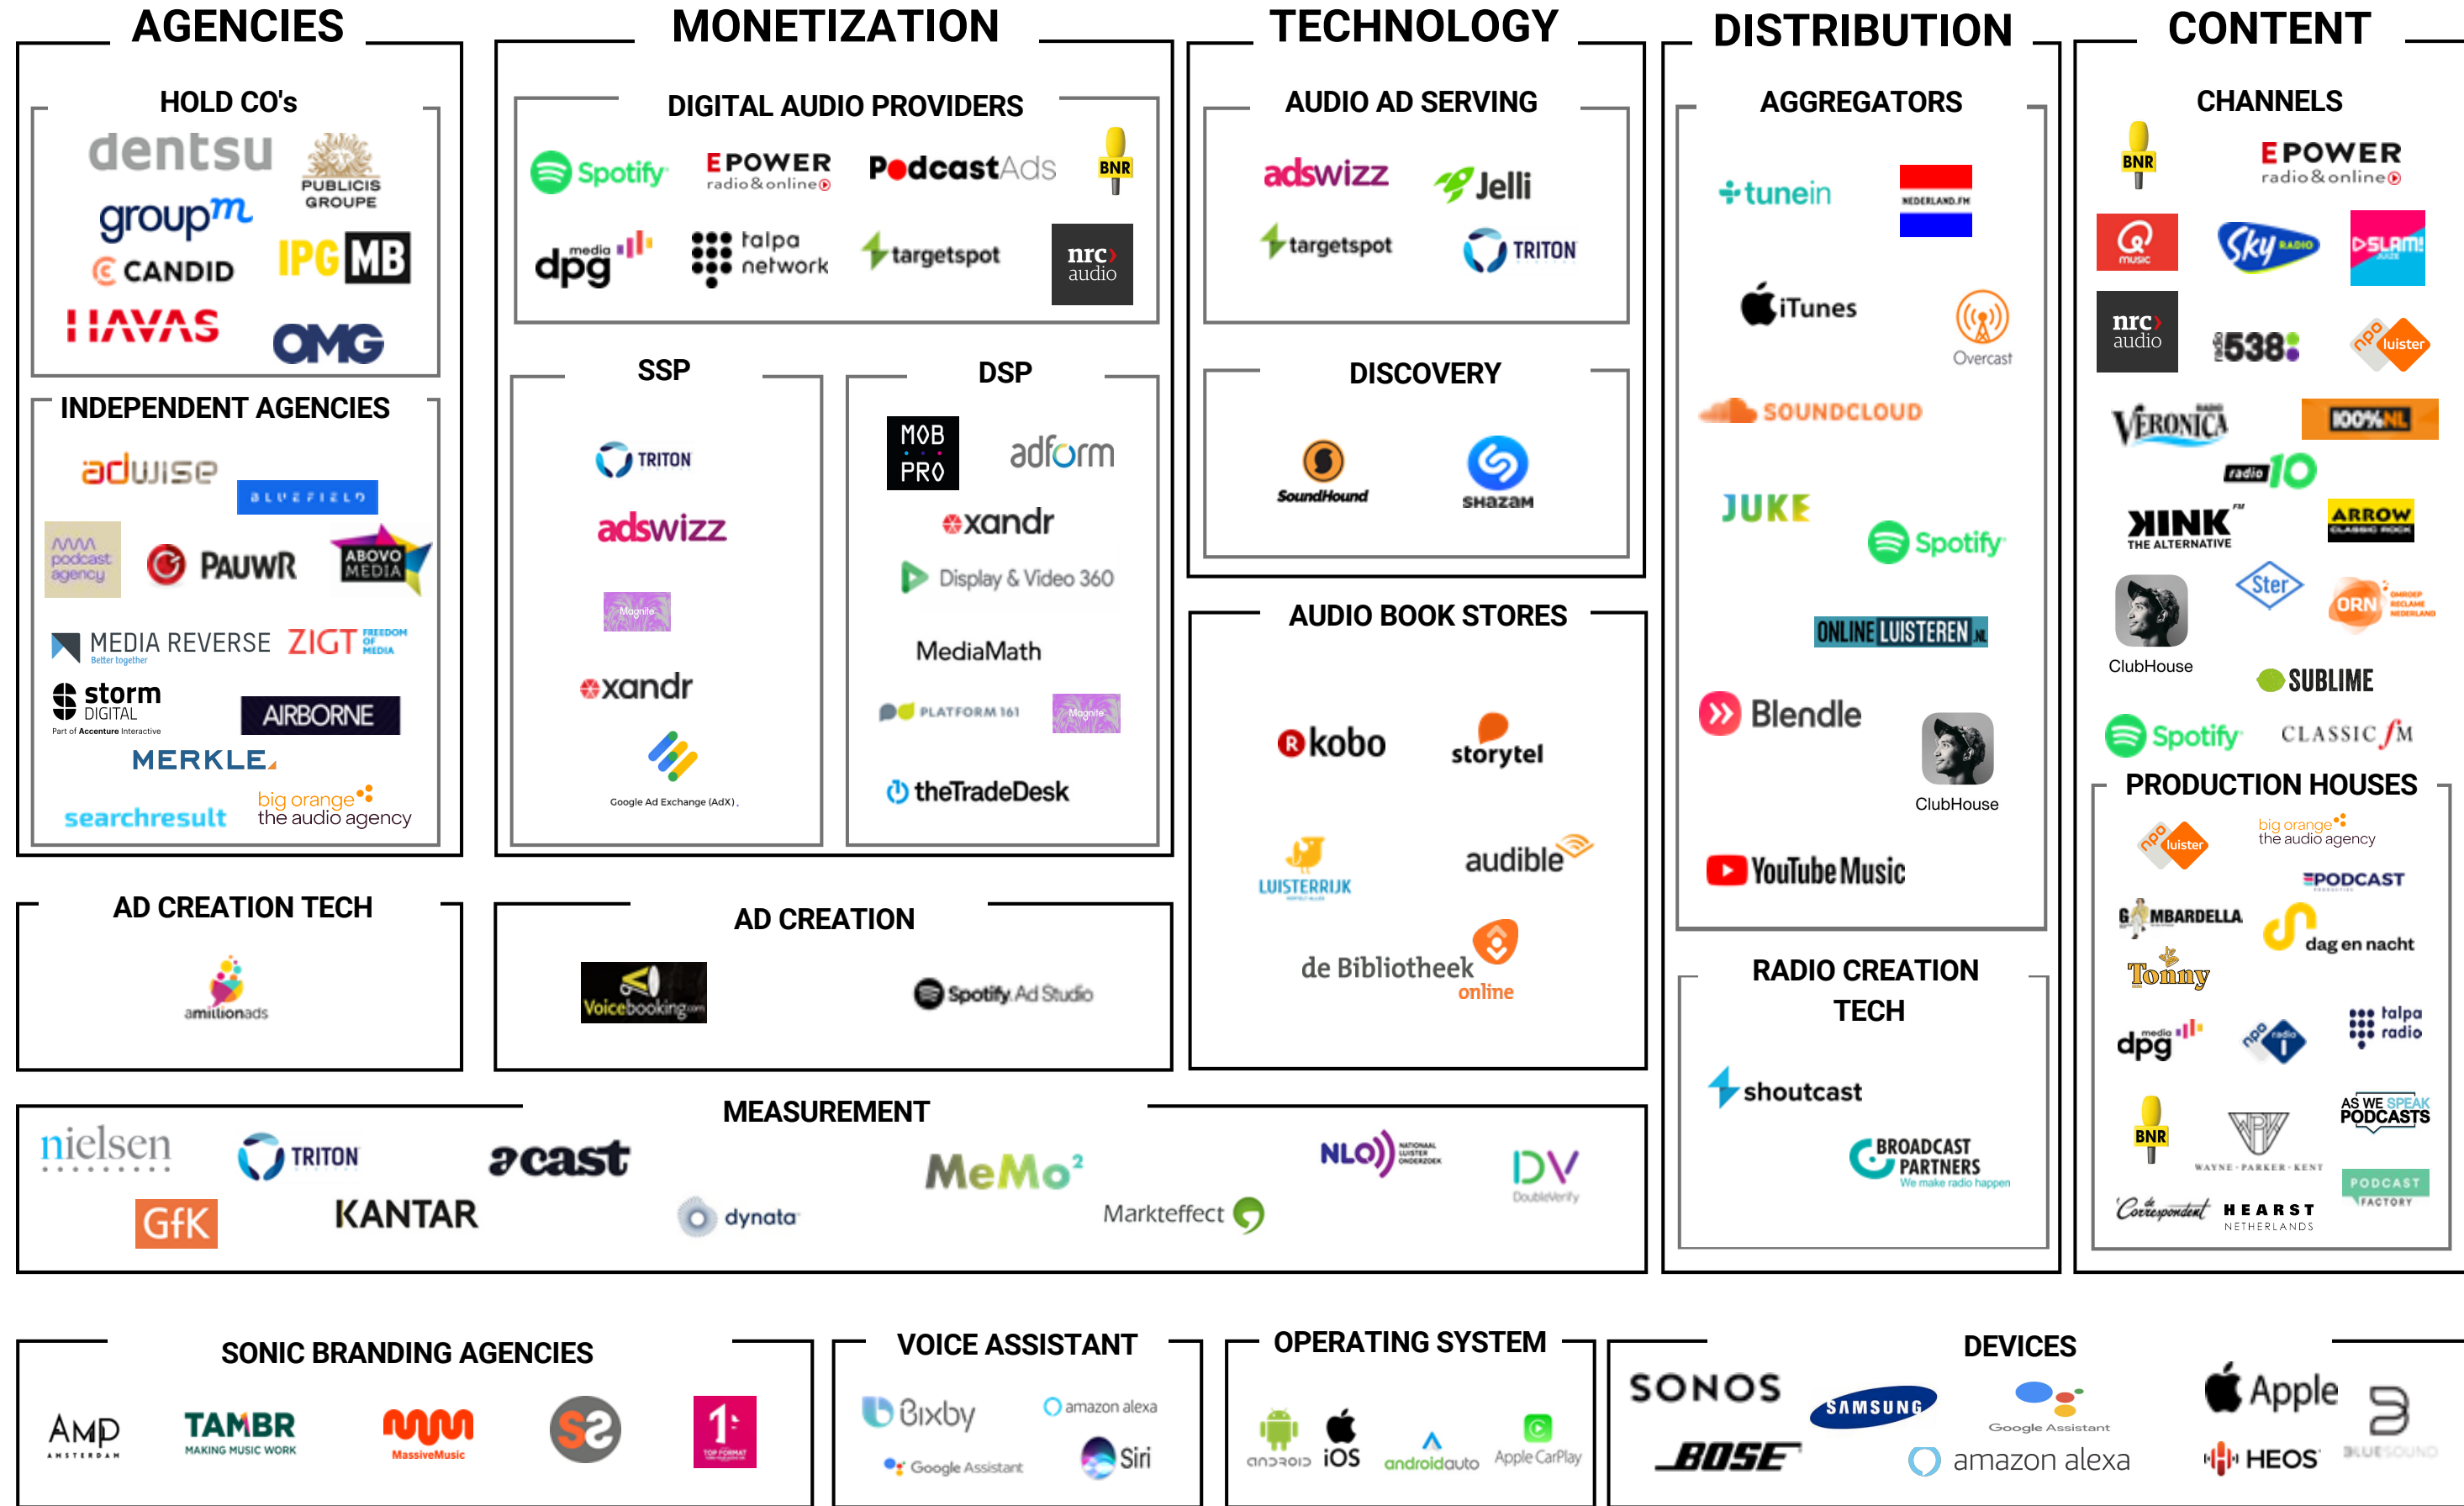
AGENCIES

HOLD CO's

dentsu
PUBLICIS GROUPE
groupm
IPG MB
CANDID
HAVAS
OMG

INDEPENDENT AGENCIES

adwise
BLUEFIELD
podcast agency
PAUWR
ABOVO MEDIA
MEDIA REVERSE
ZIGT FREEDOM OF MEDIA
storm DIGITAL
Part of Accenture Interactive
AIRBORNE
MERKLE
searchresult
big orange the audio agency

MONETIZATION

DIGITAL AUDIO PROVIDERS

Spotify
E POWER radio & online
PodcastAds
BNR
dpg media
talpa network
targetspot
nrc audio

SSP

TRITON
adswizz
Magnite
xandr
Google Ad Exchange (AdX)

DSP

MOB PRO
adform
xandr
Display & Video 360
MediaMath
PLATFORM 161
Magnite
theTradeDesk

TECHNOLOGY

AUDIO AD SERVING

adswizz
Jelli
targetspot
TRITON

DISCOVERY

SoundHound
SHAZAM

AUDIO BOOK STORES

kobo
storytel
LUISTERRIJK
audible
de Bibliotheek online

DISTRIBUTION

AGGREGATORS

tunein
NEDERLAND.FM
iTunes
Overcast
SOUNDCLOUD
JUKE
Spotify
ONLINE LUISTEREN.NL
Blendle
ClubHouse
YouTube Music

RADIO CREATION TECH

shoutcast
BROADCAST PARTNERS
We make radio happen

CONTENT

CHANNELS

BNR
E POWER radio & online
Q music
Sky RADIO
SLAM!
nrc audio
538
npo luister
VERONICA
100% NL
radio 10
KINK THE ALTERNATIVE
ARROW CLASSIC ROCK
ClubHouse
Ster
ORN
SUBLIME
Spotify
CLASSIC FM

PRODUCTION HOUSES

npo luister
big orange the audio agency
PODCAST
MBARDELLA
dag en nacht
Tommy
dpg media
npo radio 1
talpa radio
BNR
WAYNE PARKER KENT
AS WE SPEAK PODCASTS
PODCAST FACTORY
Correspondent
HEARST NETHERLANDS

AD CREATION TECH

amillionads

AD CREATION

Voicebooking.com
Spotify Ad Studio

MEASUREMENT

nielsen
TRITON
acast
MeMo²
NLO NATIONAAL LUISTER ONDERZOEK
DV DoubleVerify
GfK
KANTAR
dynata
Markteffect

SONIC BRANDING AGENCIES

AMP AMSTERDAM
TAMBR MAKING MUSIC WORK
MassiveMusic
1 TOP FORMAT

VOICE ASSISTANT

Bixby
amazon alexa
Google Assistant
Siri

OPERATING SYSTEM

android
iOS
androidauto
Apple CarPlay

DEVICES

SONOS
SAMSUNG
Google Assistant
Apple
BOSE
amazon alexa
HEOS
BLUESOUND